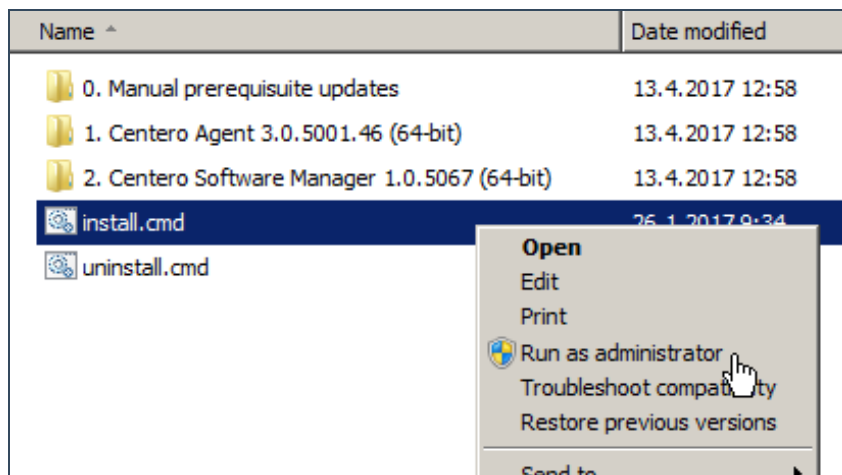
| Name | Date modified |
|---|---|
| 0. Manual prerequisuite updates | 13.4.2017 12:58 |
| 1. Centero Agent 3.0.5001.46 (64-bit) | 13.4.2017 12:58 |
| 2. Centero Software Manager 1.0.5067 (64-bit) | 13.4.2017 12:58 |
| install.cmd | 26.1.2017 9:34 |
| uninstall.cmd | |

Open
Edit
Print
Run as administrator
Troubleshoot compat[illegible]ty
Restore previous versions
Send to